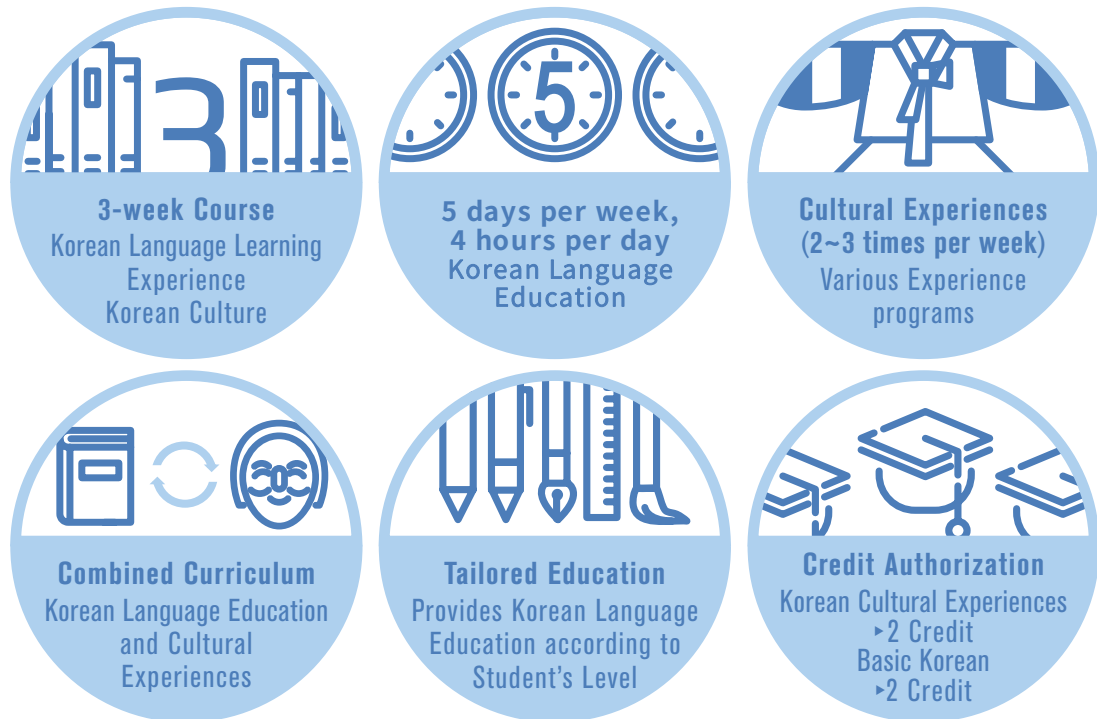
3

3-week Course
Korean Language Learning Experience Korean Culture

5

5 days per week, 4 hours per day
Korean Language Education

Cultural Experiences (2~3 times per week)
Various Experience programs

Combined Curriculum
Korean Language Education and Cultural Experiences

Tailored Education
Provides Korean Language Education according to Student's Level

Credit Authorization
Korean Cultural Experiences ▸2 Credit
Basic Korean ▸2 Credit